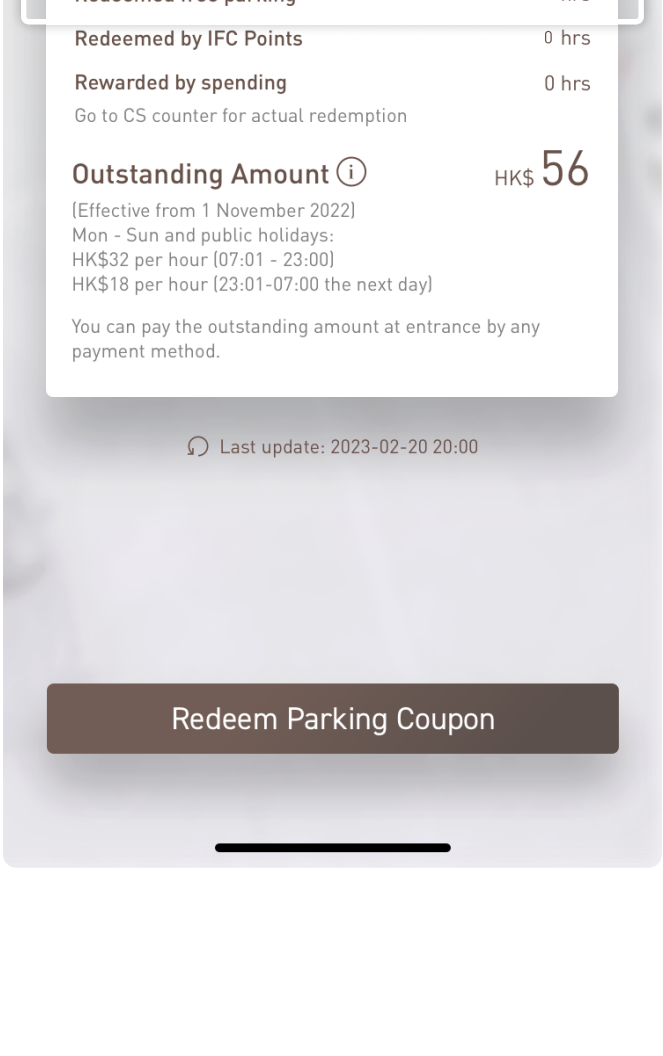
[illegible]

Redeemed by IFC Points 0 hrs

Rewarded by spending 0 hrs

Go to CS counter for actual redemption

Outstanding Amount HK$ 56

(Effective from 1 November 2022)
Mon - Sun and public holidays:
HK$32 per hour (07:01 - 23:00)
HK$18 per hour (23:01-07:00 the next day)

You can pay the outstanding amount at entrance by any payment method.

Last update: 2023-02-20 20:00

Redeem Parking Coupon